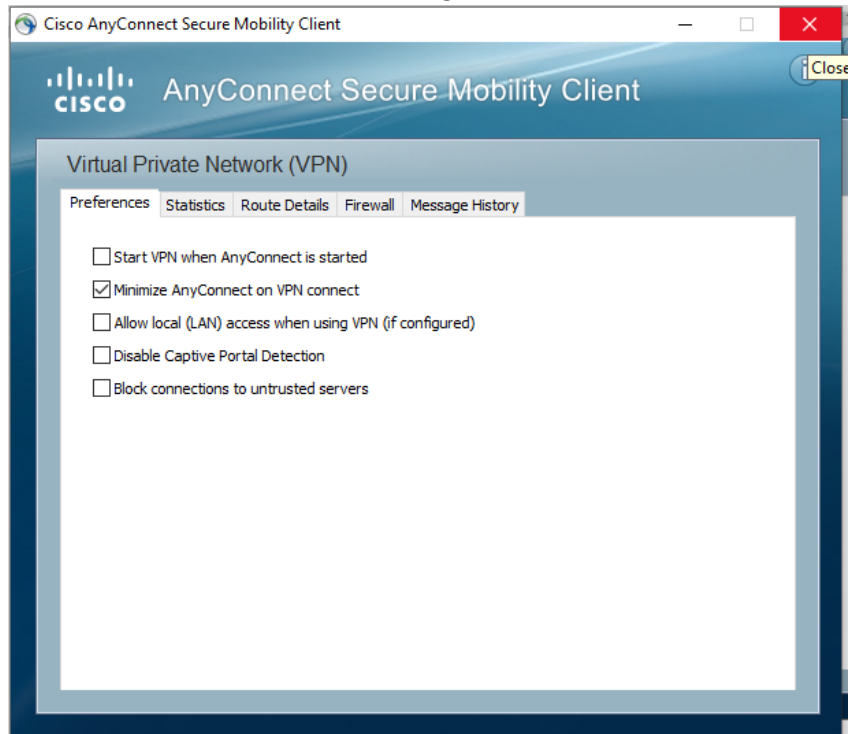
Cisco AnyConnect Secure Mobility Client

Close

cisco AnyConnect Secure Mobility Client

Virtual Private Network (VPN)

Preferences | Statistics | Route Details | Firewall | Message History

Start VPN when AnyConnect is started

Minimize AnyConnect on VPN connect

Allow local (LAN) access when using VPN (if configured)

Disable Captive Portal Detection

Block connections to untrusted servers